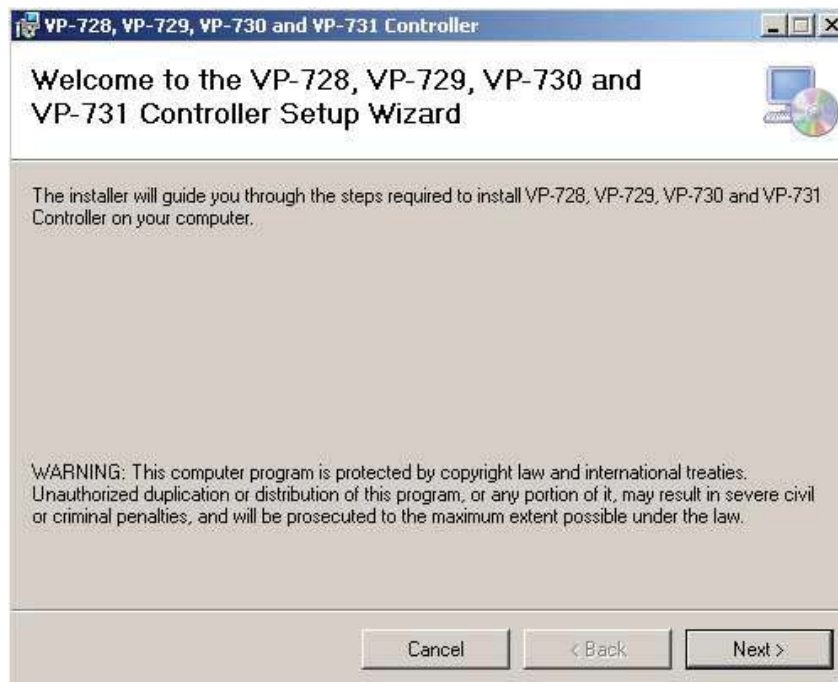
VP-728, VP-729, VP-730 and VP-731 Controller

Welcome to the VP-728, VP-729, VP-730 and VP-731 Controller Setup Wizard

The installer will guide you through the steps required to install VP-728, VP-729, VP-730 and VP-731 Controller on your computer.

WARNING: This computer program is protected by copyright law and international treaties. Unauthorized duplication or distribution of this program, or any portion of it, may result in severe civil or criminal penalties, and will be prosecuted to the maximum extent possible under the law.

Cancel

< Back

Next >